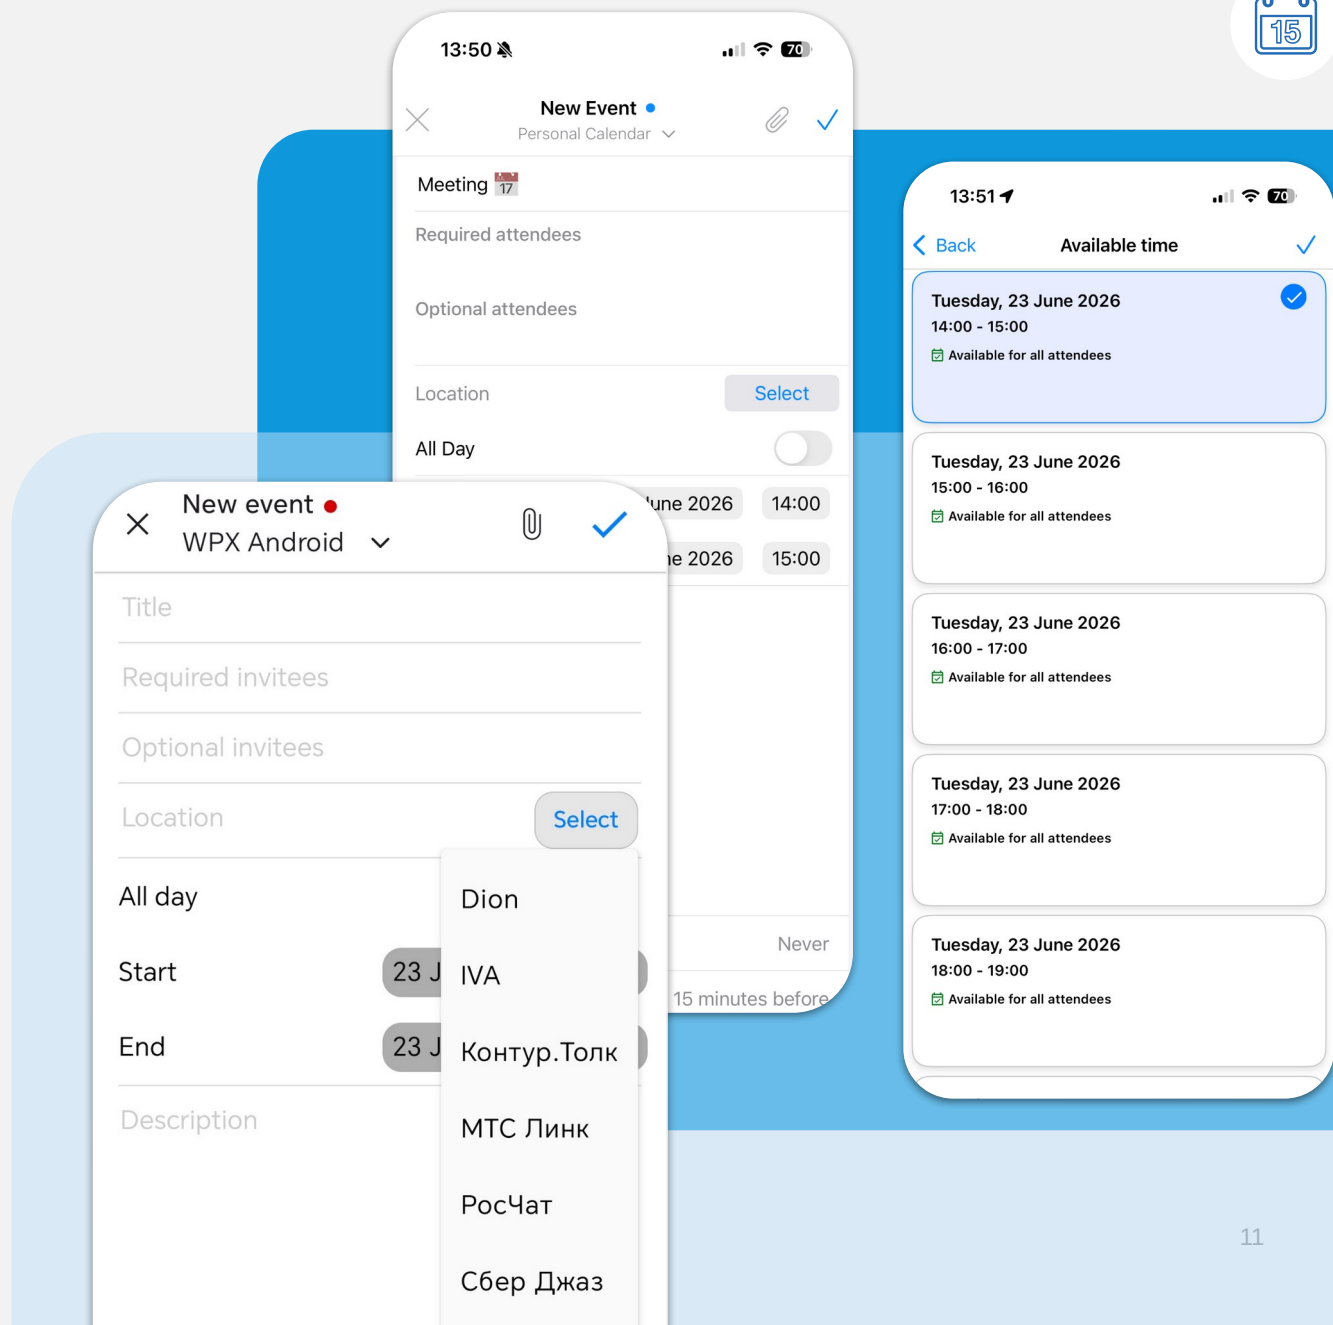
15

13:50

70

New Event
Personal Calendar

Meeting 17

Required attendees

Optional attendees

Location
Select

All Day

une 2026 14:00

e 2026 15:00

Never

15 minutes before

New event
WPX Android

Title

Required invitees

Optional invitees

Location
Select

All day

Start 23 J

End 23 J

Description

Dion

IVA

Контур.Толк

МТС Линк

РосЧат

Сбер Джаз

13:51

70

Back
Available time

Tuesday, 23 June 2026
14:00 - 15:00
Available for all attendees

Tuesday, 23 June 2026
15:00 - 16:00
Available for all attendees

Tuesday, 23 June 2026
16:00 - 17:00
Available for all attendees

Tuesday, 23 June 2026
17:00 - 18:00
Available for all attendees

Tuesday, 23 June 2026
18:00 - 19:00
Available for all attendees

11